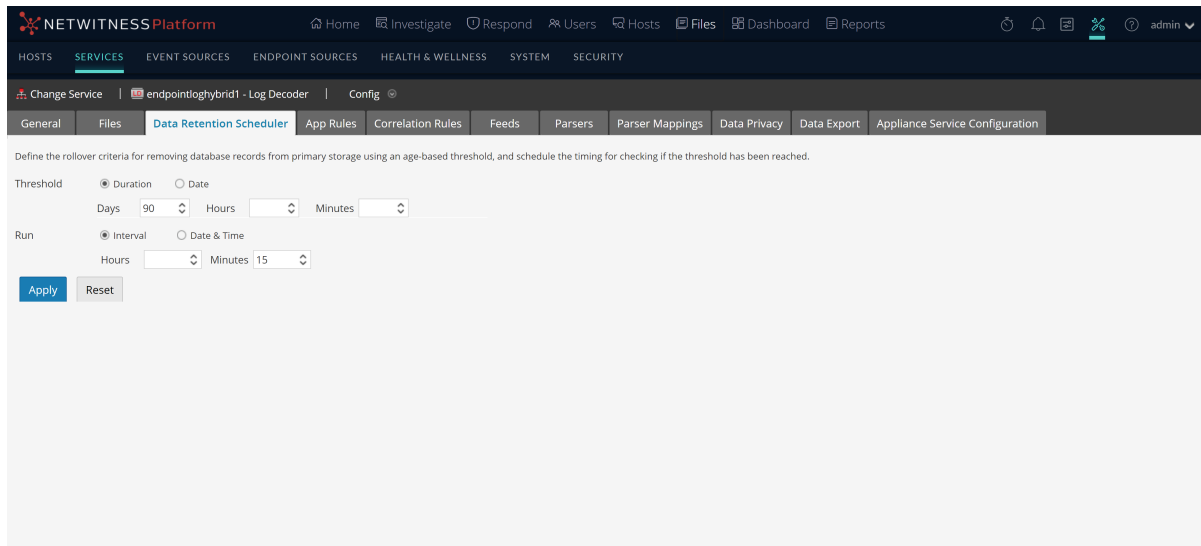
NETWITNESS Platform Home Investigate Respond Users Hosts Files Dashboard Reports admin

HOSTS SERVICES EVENT SOURCES ENDPOINT SOURCES HEALTH & WELLNESS SYSTEM SECURITY

Change Service | endpointloghybrid1 - Log Decoder | Config

General | Files | Data Retention Scheduler | App Rules | Correlation Rules | Feeds | Parsers | Parser Mappings | Data Privacy | Data Export | Appliance Service Configuration

Define the rollover criteria for removing database records from primary storage using an age-based threshold, and schedule the timing for checking if the threshold has been reached.

Threshold Duration Date

Days 90 Hours Minutes

Run Interval Date & Time

Hours Minutes 15

Apply Reset